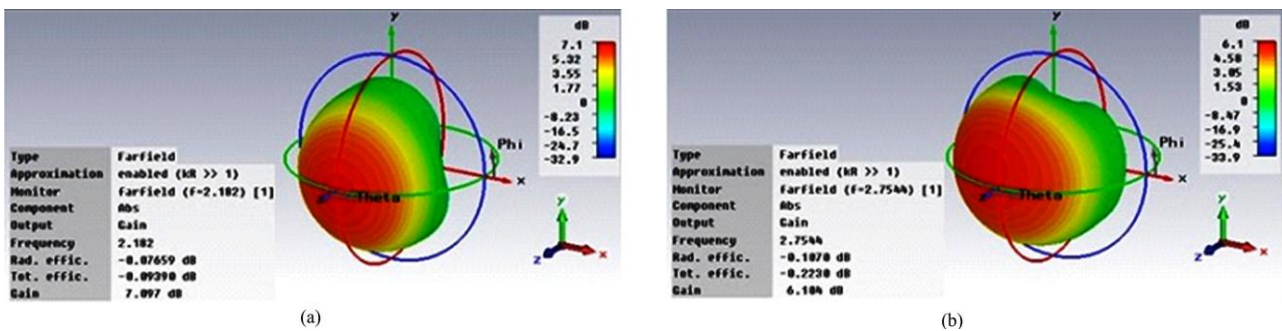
dB
7.1
5.32
3.55
1.77
0
-8.23
-16.5
-24.7
-32.9

y
Phi
x
Theta

| Type | Farfield |
|---|---|
| Approximation | enabled (kR >> 1) |
| Monitor | farfield (f=2.182) [1] |
| Component | Abs |
| Output | Gain |
| Frequency | 2.182 |
| Rad. effic. | -0.07659 dB |
| Tot. effic. | -0.09390 dB |
| Gain | 7.097 dB |

y
z
x

(a)

dB
6.1
4.58
3.05
1.53
0
-8.47
-16.9
-25.4
-33.9

y
Phi
x
Theta

| Type | Farfield |
|---|---|
| Approximation | enabled (kR >> 1) |
| Monitor | farfield (f=2.7544) [1] |
| Component | Abs |
| Output | Gain |
| Frequency | 2.7544 |
| Rad. effic. | -0.1070 dB |
| Tot. effic. | -0.2230 dB |
| Gain | 6.104 dB |

y
z
x

(b)